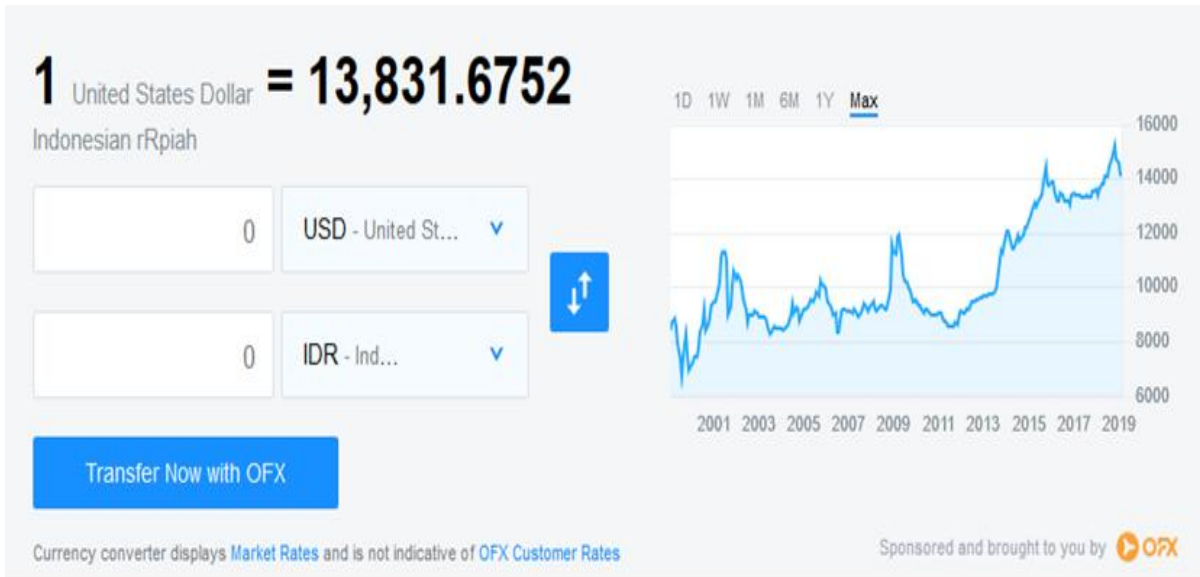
1 United States Dollar = 13,831.6752

Indonesian rRpiah

0

USD - United St...

0

IDR - Ind...

Transfer Now with OFX

1D 1W 1M 6M 1Y Max

16000
14000
12000
10000
8000
6000

2001 2003 2005 2007 2009 2011 2013 2015 2017 2019

Currency converter displays Market Rates and is not indicative of OFX Customer Rates

Sponsored and brought to you by OFX